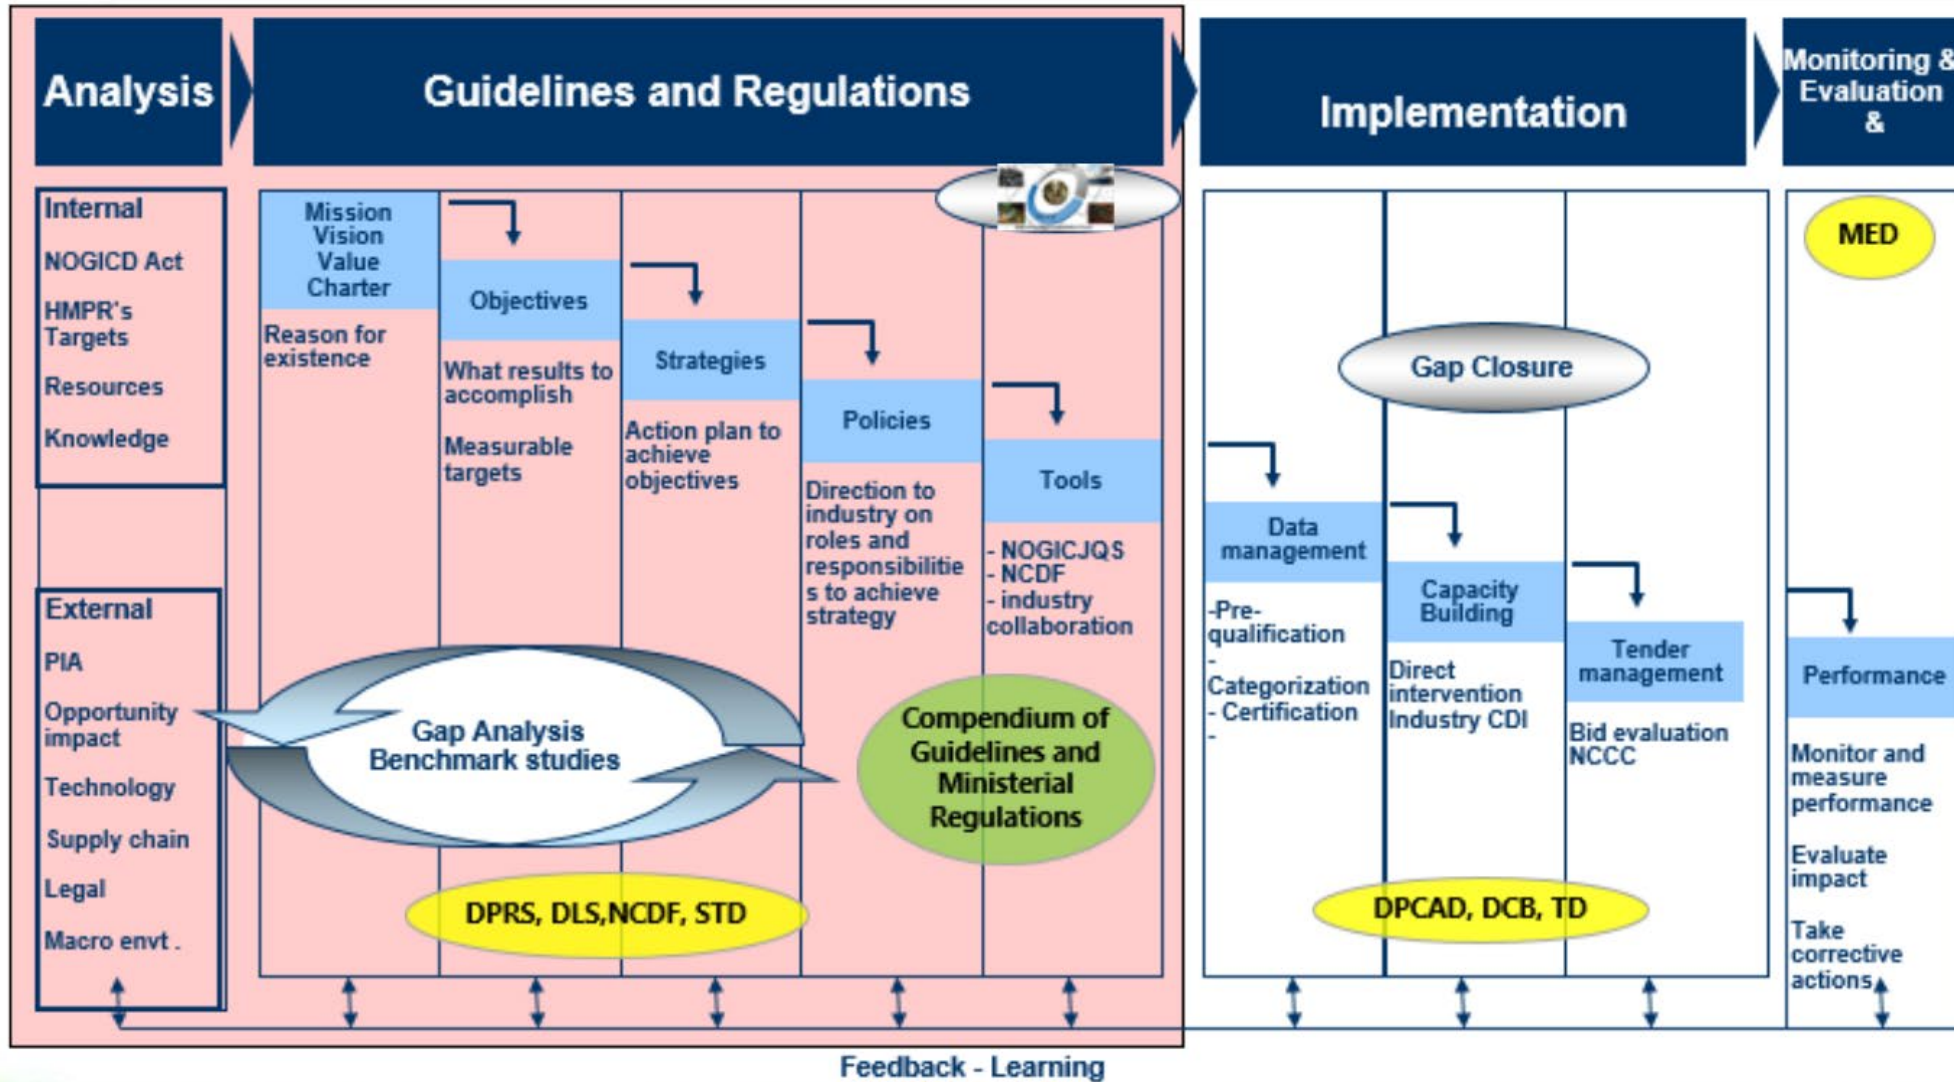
Analysis

Guidelines and Regulations

Implementation

Monitoring & Evaluation &

Internal

NOGICD Act

HMPR's Targets

Resources

Knowledge

External

PIA

Opportunity impact

Technology

Supply chain

Legal

Macro envt .

Mission Vision Value Charter

Reason for existence

Objectives

What results to accomplish

Measurable targets

Strategies

Action plan to achieve objectives

Policies

Direction to industry on roles and responsibilities to achieve strategy

Tools

- NOGICJQS
- NCDF
- industry collaboration

Gap Analysis Benchmark studies

Compendium of Guidelines and Ministerial Regulations

DPRS, DLS,NCDF, STD

Gap Closure

Data management

-Pre-qualification
-Categorization
- Certification
-

Capacity Building

Direct intervention Industry CDI

Tender management

Bid evaluation NCCC

DPCAD, DCB, TD

MED

Performance

Monitor and measure performance

Evaluate impact

Take corrective actions

Feedback - Learning